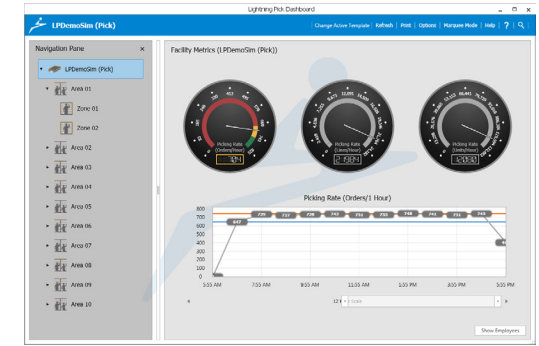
Lightning Pick Dashboard

LPDemoSim (Pick)

Change Active Template | Refresh | Print | Options | Marquee Mode | Help | ? |

Navigation Pane

LPDemoSim (Pick)

Area 01

Zone 01

Zone 02

Area 02

Area 03

Area 04

Area 05

Area 06

Area 07

Area 08

Area 09

Area 10

Facility Metrics (LPDemoSim (Pick))

Picking Rate (Orders/Hour)

Picking Rate (Lines/Hour)

Picking Rate (Units/Hour)

Picking Rate (Orders/1 Hour)

800
700
600
500
400
300
200
100
0

647 | 735 | 737 | 728 | 742 | 731 | 732 | 740 | 742 | 731 | 743

5:55 AM | 7:55 AM | 9:55 AM | 11:55 AM | 1:55 PM | 3:55 PM | 5:55 PM

Scale

Show Employees